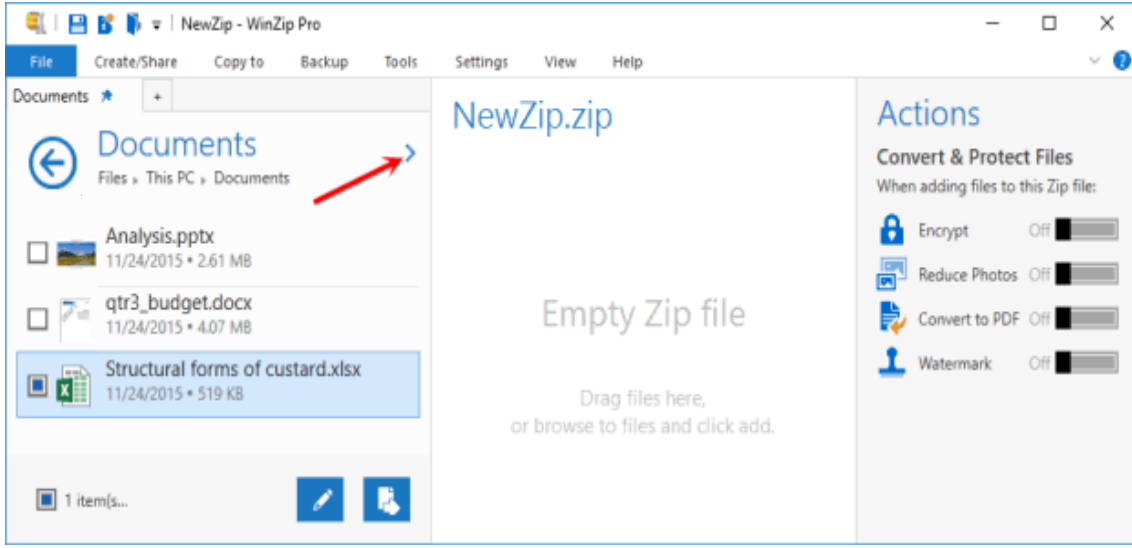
NewZip - WinZip Pro

File
Create/Share
Copy to
Backup
Tools
Settings
View
Help

Documents
+

Documents
Files ▸ This PC ▸ Documents

Analysis.pptx
11/24/2015 • 2.61 MB

qtr3_budget.docx
11/24/2015 • 4.07 MB

Structural forms of custard.xlsx
11/24/2015 • 519 KB

1 item(s...

NewZip.zip

Empty Zip file

Drag files here,
or browse to files and click add.

Actions

Convert & Protect Files
When adding files to this Zip file:

Encrypt Off
Reduce Photos Off
Convert to PDF Off
Watermark Off